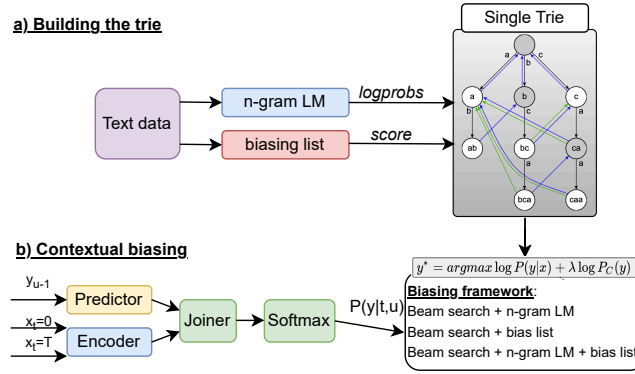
a) Building the trie

Single Trie

Text data

n-gram LM

logprobs

biasing list

score

a

b

c

a

b

c

b

c

a

ab

bc

ca

a

a

bca

caa

b) Contextual biasing

$y_{u-1}$

Predictor

$x_t$=0

Joiner

Softmax

P(y|t,u)

$x_t$=T

Encoder

$y^* = argmax \log P(y|x) + \lambda \log P_C(y)$

Biasing framework:

Beam search + n-gram LM

Beam search + bias list

Beam search + n-gram LM + bias list